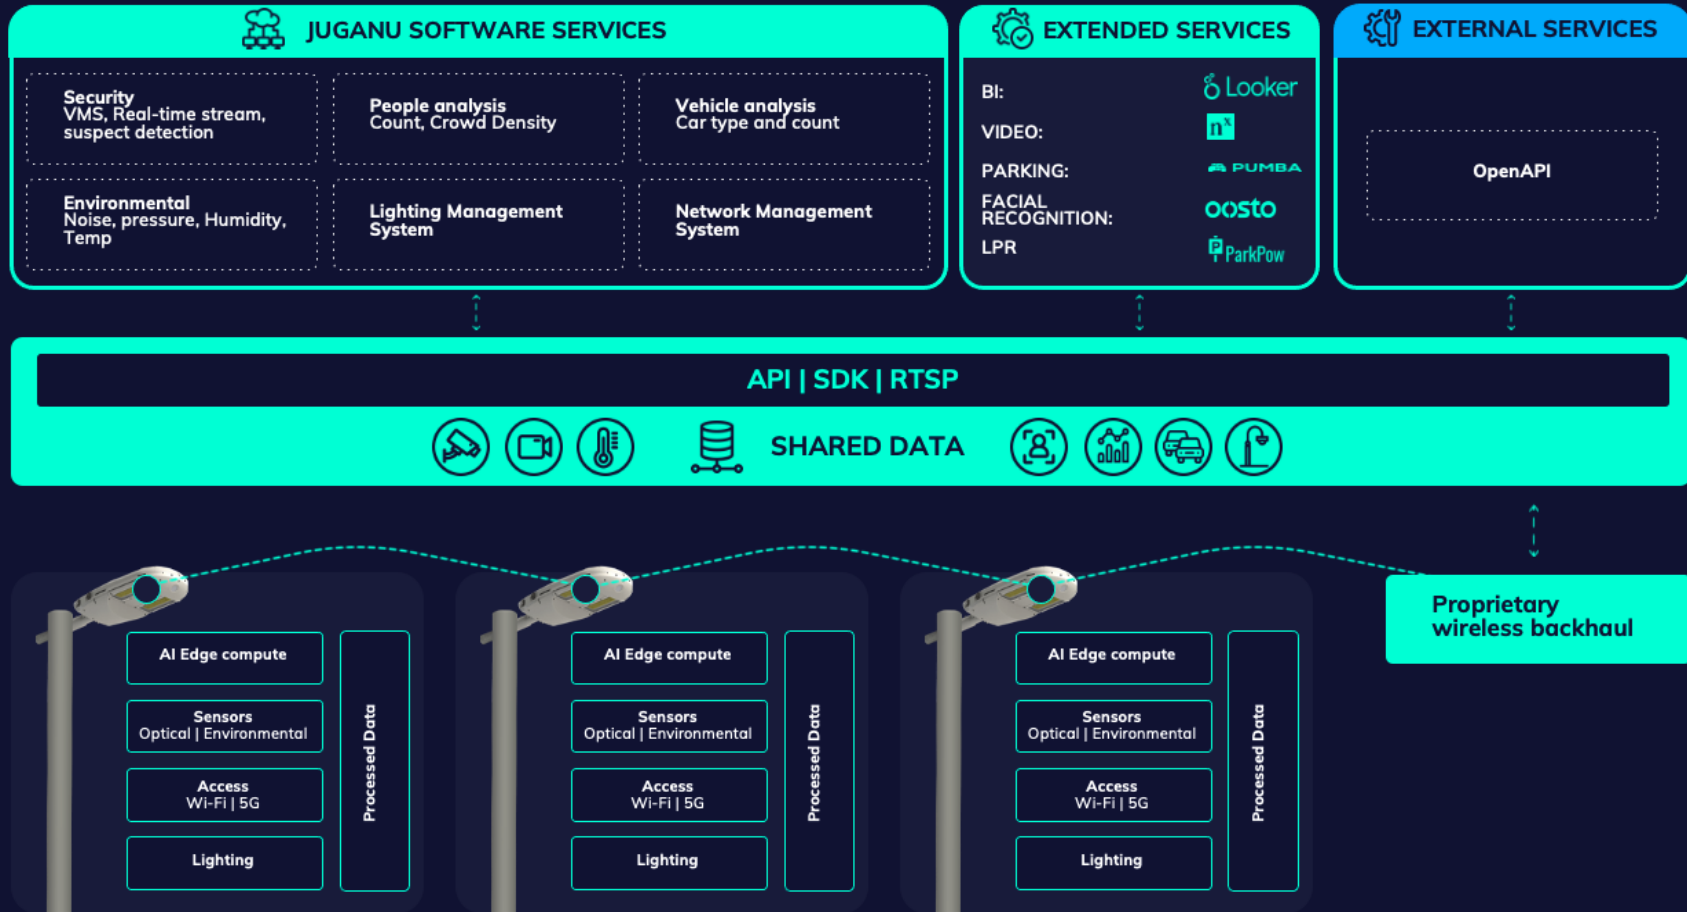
JUGANU SOFTWARE SERVICES

Security
VMS, Real-time stream, suspect detection

People analysis
Count, Crowd Density

Vehicle analysis
Car type and count

Environmental
Noise, pressure, Humidity, Temp

Lighting Management System

Network Management System

EXTENDED SERVICES

BI: Looker

VIDEO: nx

PARKING: PUMBA

FACIAL RECOGNITION: oosto

LPR ParkPow

EXTERNAL SERVICES

OpenAPI

API | SDK | RTSP

SHARED DATA

Proprietary wireless backhaul

AI Edge compute

Sensors
Optical | Environmental

Access
Wi-Fi | 5G

Lighting

Processed Data

AI Edge compute

Sensors
Optical | Environmental

Access
Wi-Fi | 5G

Lighting

Processed Data

AI Edge compute

Sensors
Optical | Environmental

Access
Wi-Fi | 5G

Lighting

Processed Data